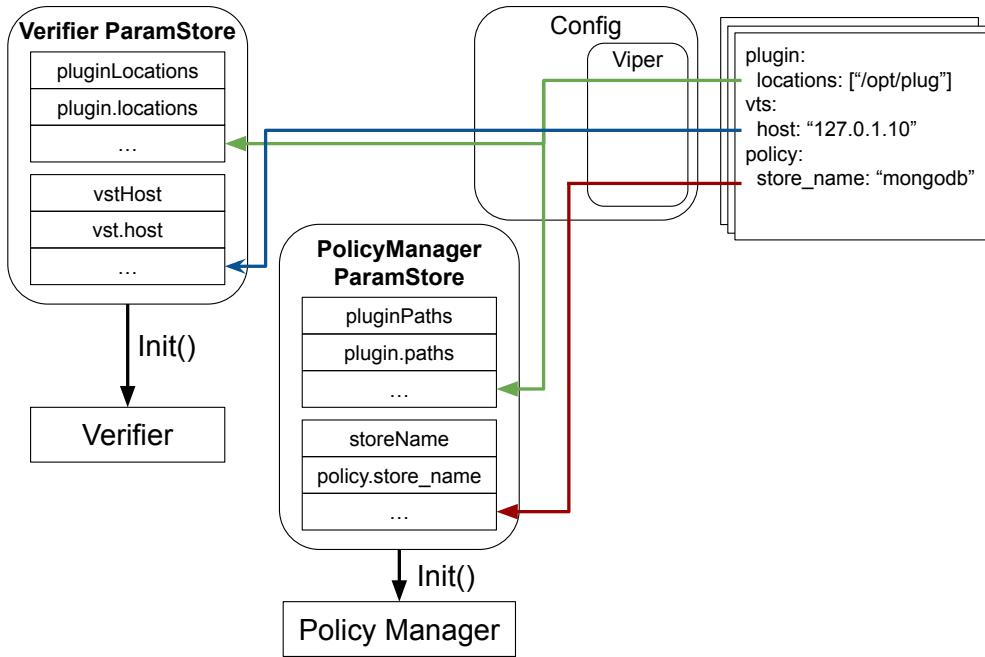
Verifier ParamStore

pluginLocations

plugin.locations

…

vstHost

vst.host

…

Init()

Verifier

Config

Viper

plugin:
  locations: ["/opt/plug"]
vts:
  host: "127.0.1.10"
policy:
  store_name: "mongodb"

PolicyManager ParamStore

pluginPaths

plugin.paths

…

storeName

policy.store_name

…

Init()

Policy Manager